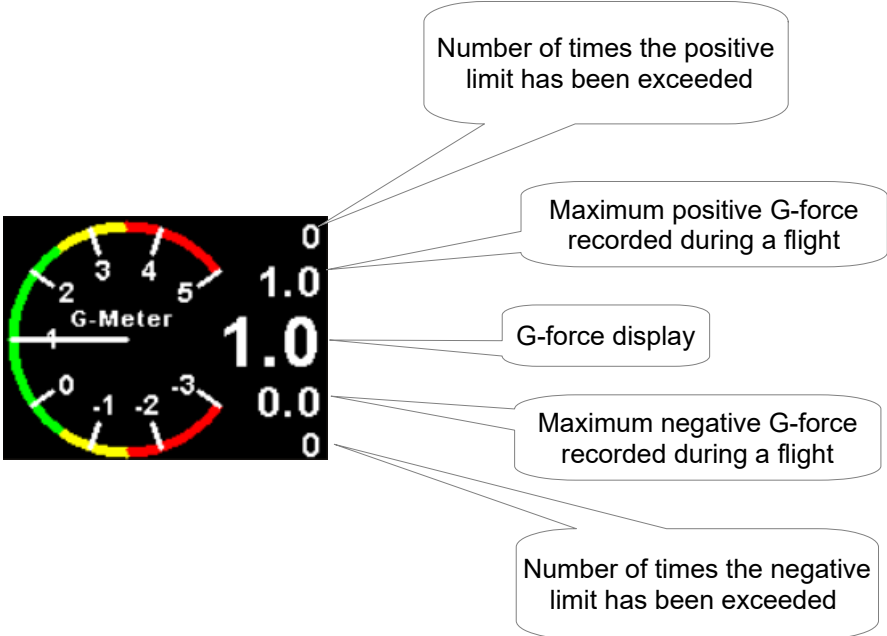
Number of times the positive limit has been exceeded

Maximum positive G-force recorded during a flight

G-force display

Maximum negative G-force recorded during a flight

Number of times the negative limit has been exceeded

2
3
4
5
G-Meter
1
0
-1
-2
-3

0
1.0
1.0
0.0
0